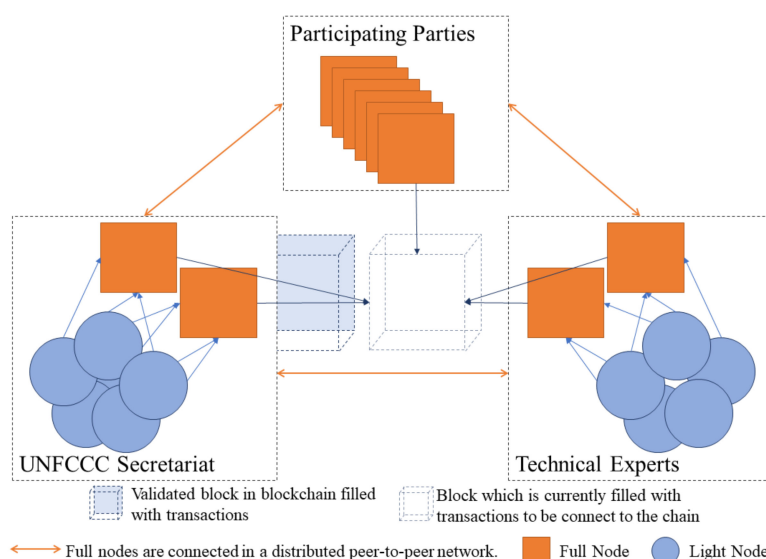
Participating Parties

UNFCCC Secretariat

Technical Experts

Validated block in blockchain filled with transactions

Block which is currently filled with transactions to be connect to the chain

Full nodes are connected in a distributed peer-to-peer network.

Full Node

Light Node